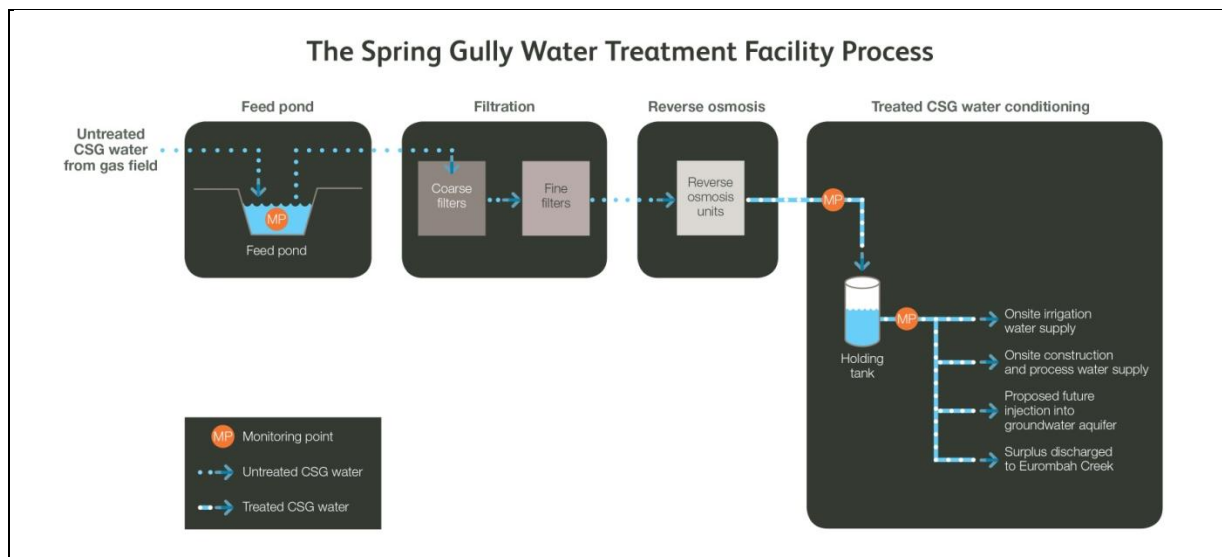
The Spring Gully Water Treatment Facility Process

Feed pond

Filtration

Reverse osmosis

Treated CSG water conditioning

Untreated CSG water from gas field

MP

Feed pond

Coarse filters

Fine filters

Reverse osmosis units

MP

Holding tank

MP

Onsite irrigation water supply

Onsite construction and process water supply

Proposed future injection into groundwater aquifer

Surplus discharged to Eurombah Creek

MP Monitoring point

Untreated CSG water

Treated CSG water